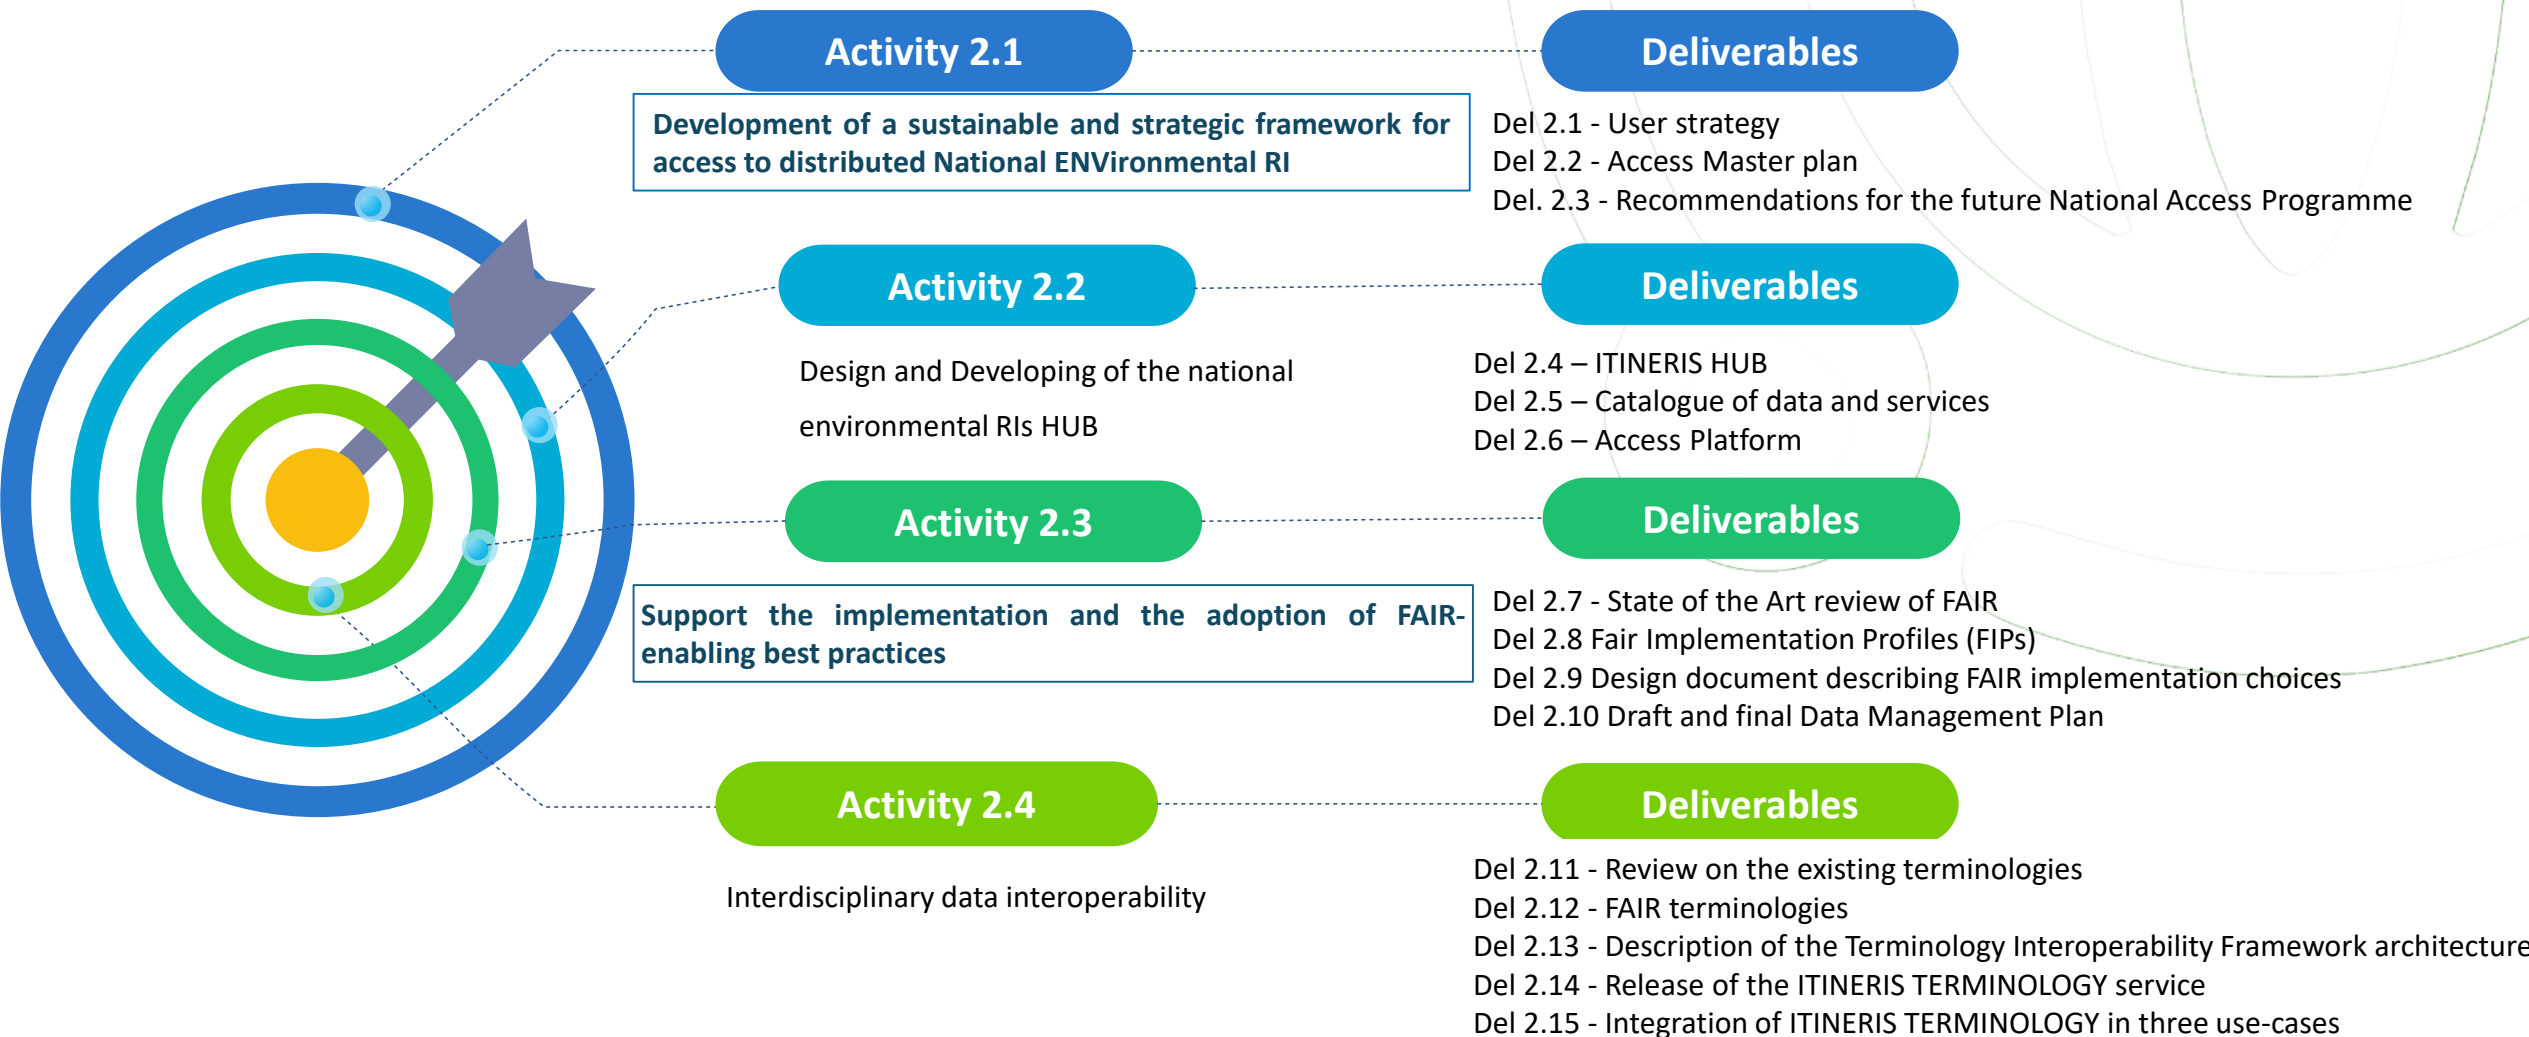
Activity 2.1

Development of a sustainable and strategic framework for access to distributed National ENVironmental RI

Deliverables

Del 2.1 - User strategy
Del 2.2 - Access Master plan
Del. 2.3 - Recommendations for the future National Access Programme

Activity 2.2

Design and Developing of the national environmental RIs HUB

Deliverables

Del 2.4 – ITINERIS HUB
Del 2.5 – Catalogue of data and services
Del 2.6 – Access Platform

Activity 2.3

Support the implementation and the adoption of FAIR-enabling best practices

Deliverables

Del 2.7 - State of the Art review of FAIR
Del 2.8 Fair Implementation Profiles (FIPs)
Del 2.9 Design document describing FAIR implementation choices
Del 2.10 Draft and final Data Management Plan

Activity 2.4

Interdisciplinary data interoperability

Deliverables

Del 2.11 - Review on the existing terminologies
Del 2.12 - FAIR terminologies
Del 2.13 - Description of the Terminology Interoperability Framework architecture
Del 2.14 - Release of the ITINERIS TERMINOLOGY service
Del 2.15 - Integration of ITINERIS TERMINOLOGY in three use-cases